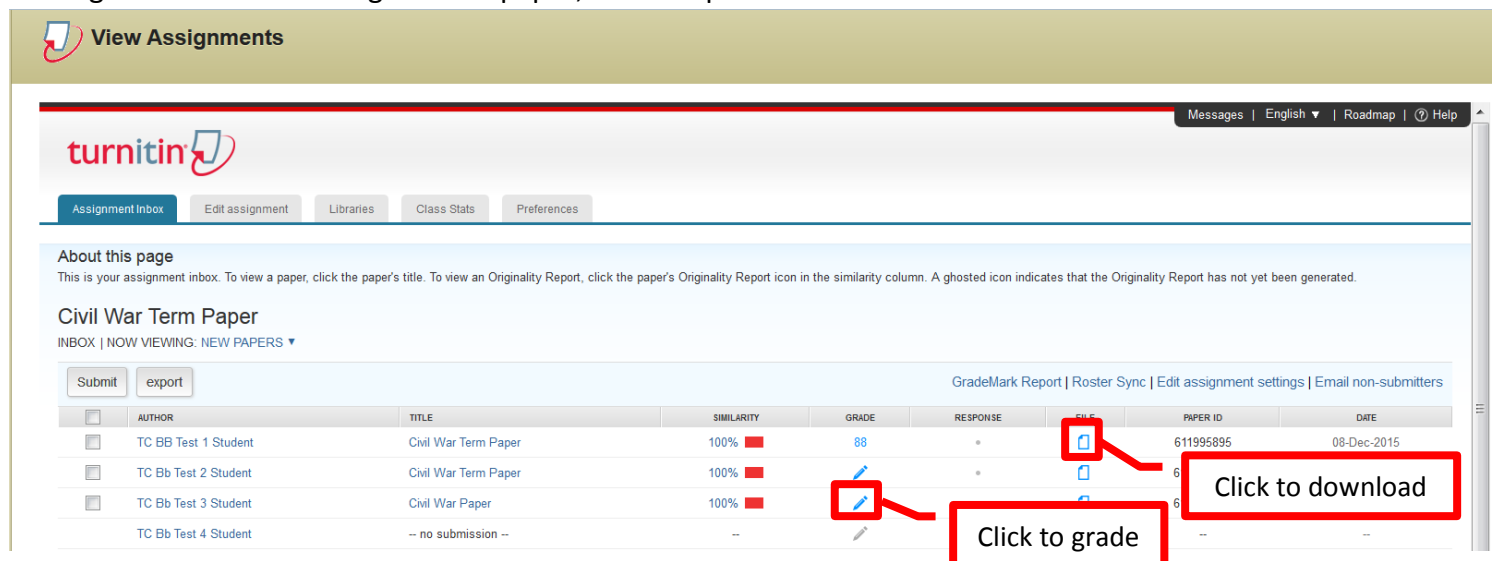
View Assignments

Messages | English ▼ | Roadmap | Help

turnitin

Assignment Inbox | Edit assignment | Libraries | Class Stats | Preferences

About this page
This is your assignment inbox. To view a paper, click the paper's title. To view an Originality Report, click the paper's Originality Report icon in the similarity column. A ghosted icon indicates that the Originality Report has not yet been generated.

Civil War Term Paper
INBOX | NOW VIEWING: NEW PAPERS ▼

Submit | export

GradeMark Report | Roster Sync | Edit assignment settings | Email non-submitters

| | AUTHOR | TITLE | SIMILARITY | GRADE | RESPONSE | FILE | PAPER ID | DATE |
|---|---|---|---|---|---|---|---|---|
| | TC BB Test 1 Student | Civil War Term Paper | 100% | 88 | • | | 611995895 | 08-Dec-2015 |
| | TC Bb Test 2 Student | Civil War Term Paper | 100% | | • | | 6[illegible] | |
| | TC Bb Test 3 Student | Civil War Paper | 100% | | | | 6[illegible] | |
| | TC Bb Test 4 Student | -- no submission -- | -- | | | | -- | -- |

Click to download

Click to grade